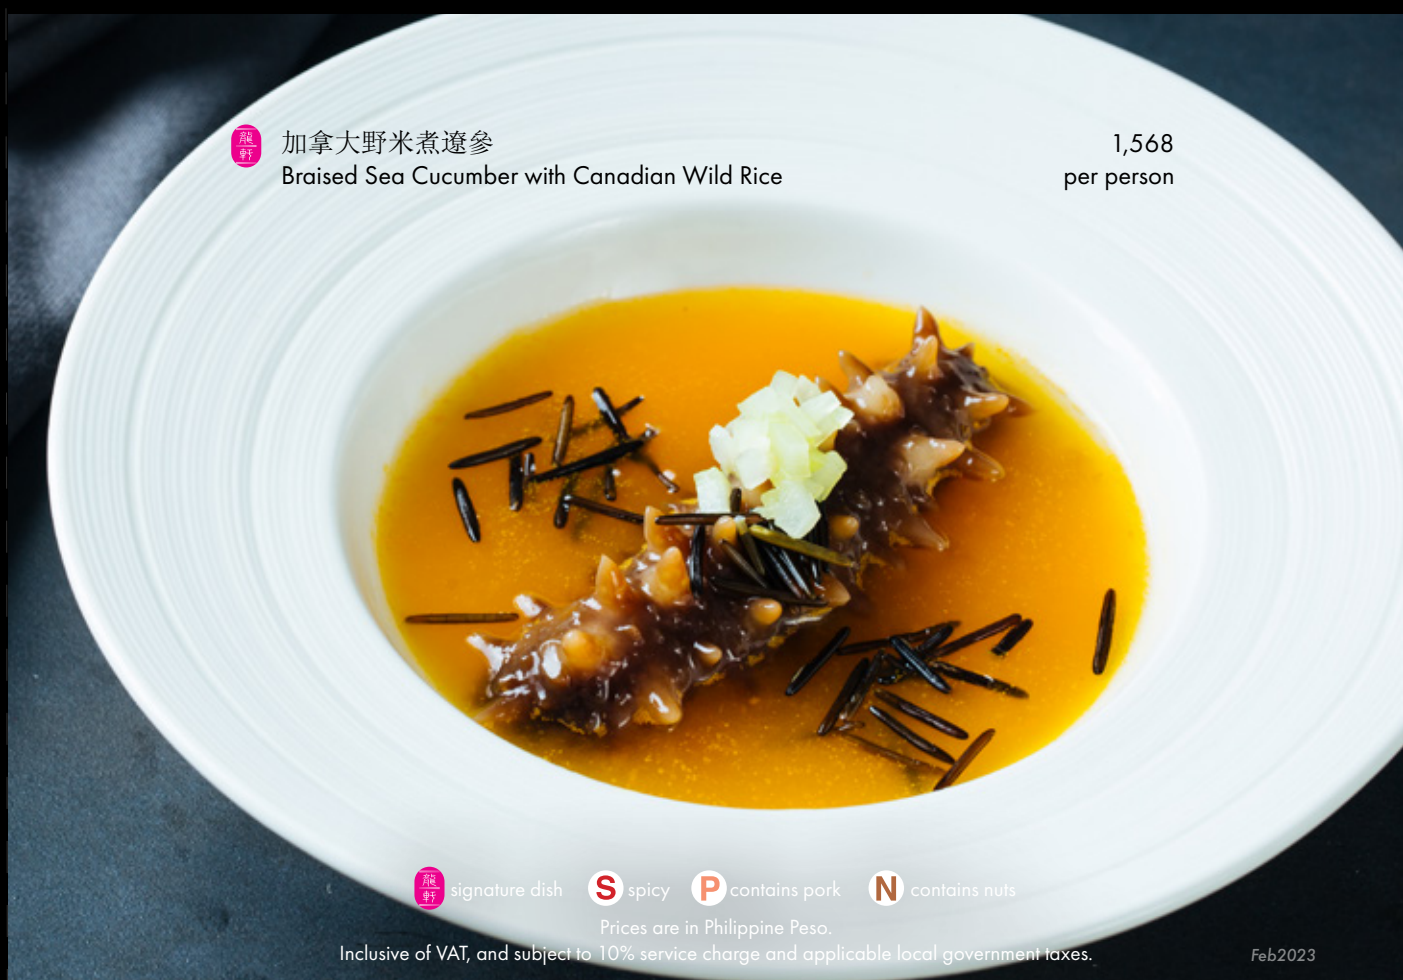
龍軒 加拿大野米煮遼參
Braised Sea Cucumber with Canadian Wild Rice

1,568
per person

龍軒 signature dish S spicy P contains pork N contains nuts

Prices are in Philippine Peso.
Inclusive of VAT, and subject to 10% service charge and applicable local government taxes.

Feb2023